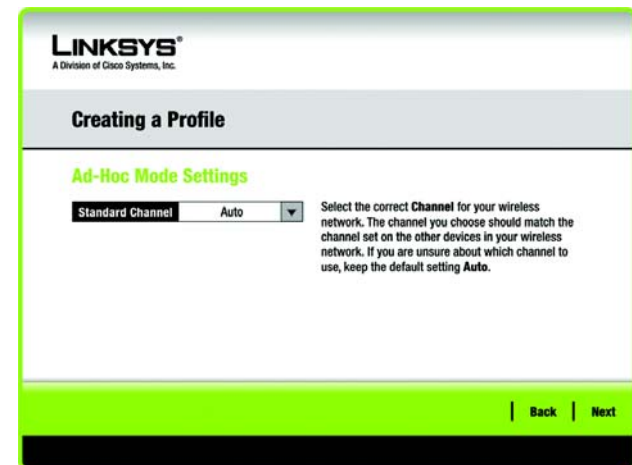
LINKSYS®
A Division of Cisco Systems, Inc.

Creating a Profile

Ad-Hoc Mode Settings

Standard Channel | Auto

Select the correct Channel for your wireless network. The channel you choose should match the channel set on the other devices in your wireless network. If you are unsure about which channel to use, keep the default setting Auto.

Back | Next